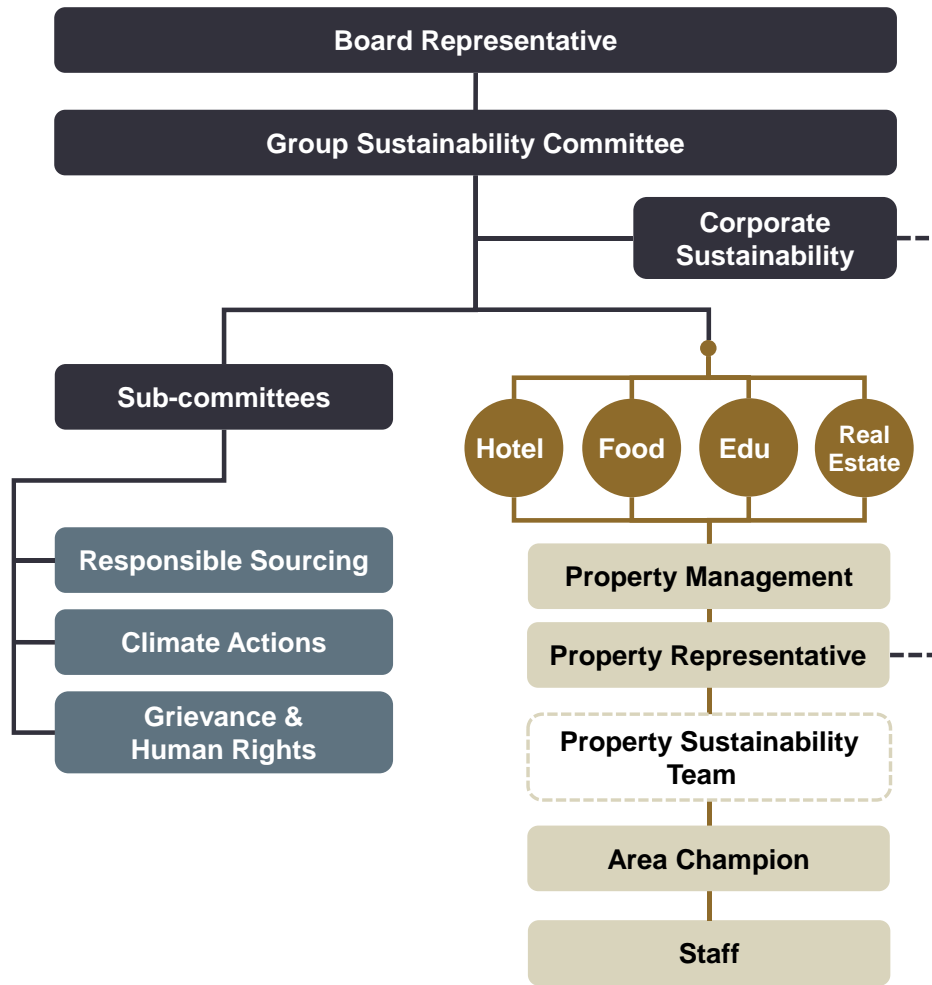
Board Representative

Group Sustainability Committee

Corporate Sustainability

Sub-committees

Hotel

Food

Edu

Real Estate

Responsible Sourcing

Climate Actions

Grievance & Human Rights

Property Management

Property Representative

Property Sustainability Team

Area Champion

Staff